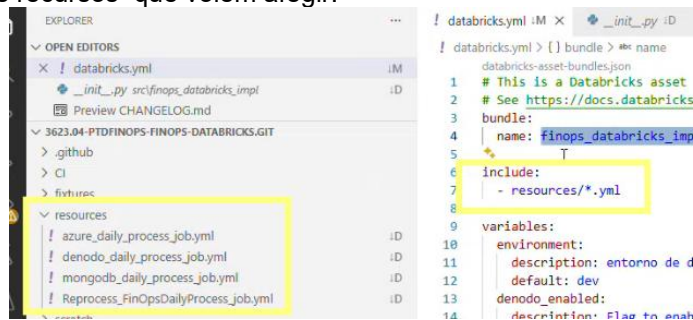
s recursos que velem alegin

EXPLORER

OPEN EDITORS

× ! databricks.yml M

__init__.py src\finops_databricks_impl D

Preview CHANGELOG.md

3623.04-PTDFINOPS-FINOPS-DATABRICKS.GIT

> .github

> CI

> fixtures

resources

! azure_daily_process_job.yml D

! denodo_daily_process_job.yml D

! mongodb_daily_process_job.yml D

! Reprocess_FinOpsDailyProcess_job.yml D

> scratch

! databricks.yml M × __init__.py D

! databricks.yml > {} bundle > name

databricks-asset-bundles.json

1 # This is a Databricks asset
2 # See https://docs.databricks
3 bundle:
4 name: finops_databricks_imp
5
6 include:
7 - resources/*.yml
8
9 variables:
10 environment:
11 description: entorno de d
12 default: dev
13 denodo_enabled:
14 description: Flag to enab